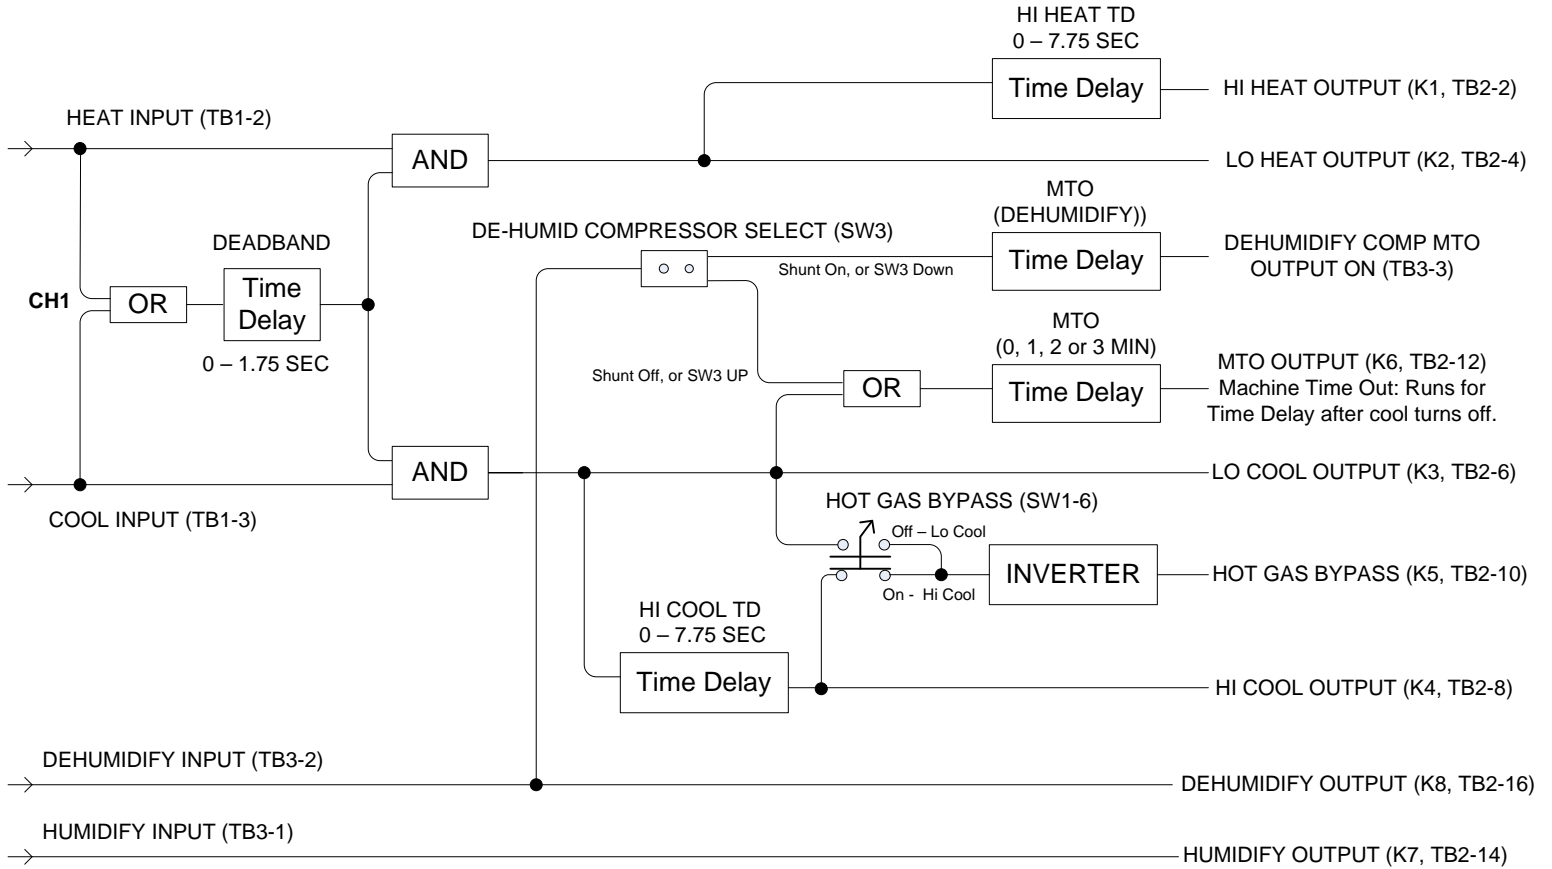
HI HEAT TD
0 – 7.75 SEC
Time Delay
HI HEAT OUTPUT (K1, TB2-2)

HEAT INPUT (TB1-2)
AND
LO HEAT OUTPUT (K2, TB2-4)

MTO
(DEHUMIDIFY))
DEADBAND
DE-HUMID COMPRESSOR SELECT (SW3)
Time Delay
DEHUMIDIFY COMP MTO OUTPUT ON (TB3-3)
Shunt On, or SW3 Down

CH1
OR
Time Delay
0 – 1.75 SEC

MTO
(0, 1, 2 or 3 MIN)
Shunt Off, or SW3 UP
OR
Time Delay
MTO OUTPUT (K6, TB2-12)
Machine Time Out: Runs for Time Delay after cool turns off.

AND
LO COOL OUTPUT (K3, TB2-6)
COOL INPUT (TB1-3)

HOT GAS BYPASS (SW1-6)
Off – Lo Cool
INVERTER
HOT GAS BYPASS (K5, TB2-10)
On - Hi Cool

HI COOL TD
0 – 7.75 SEC
Time Delay
HI COOL OUTPUT (K4, TB2-8)

DEHUMIDIFY INPUT (TB3-2)
DEHUMIDIFY OUTPUT (K8, TB2-16)

HUMIDIFY INPUT (TB3-1)
HUMIDIFY OUTPUT (K7, TB2-14)